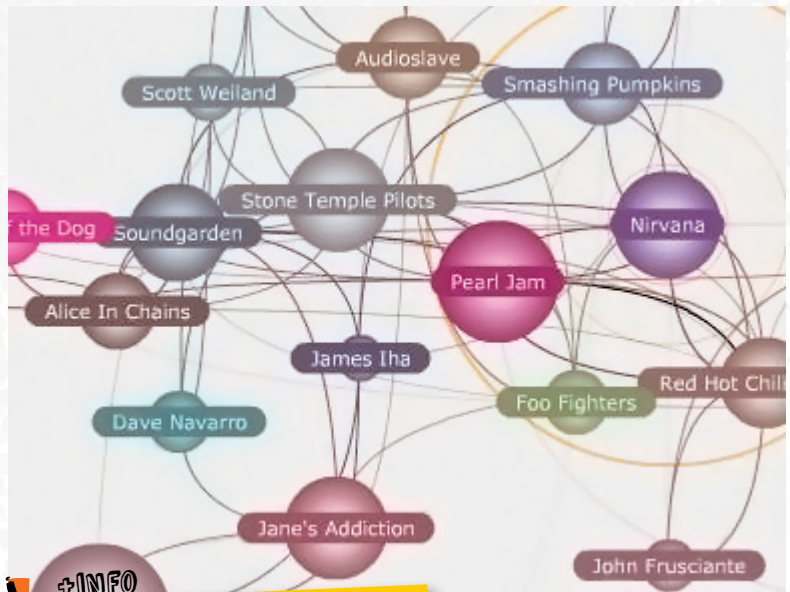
Audioslave
Scott Weiland
Smashing Pumpkins
Stone Temple Pilots
f the Dog
Soundgarden
Nirvana
Pearl Jam
Alice In Chains
James Iha
Red Hot Chili
Foo Fighters
Dave Navarro
Jane's Addiction
John Frusciante
+INFO